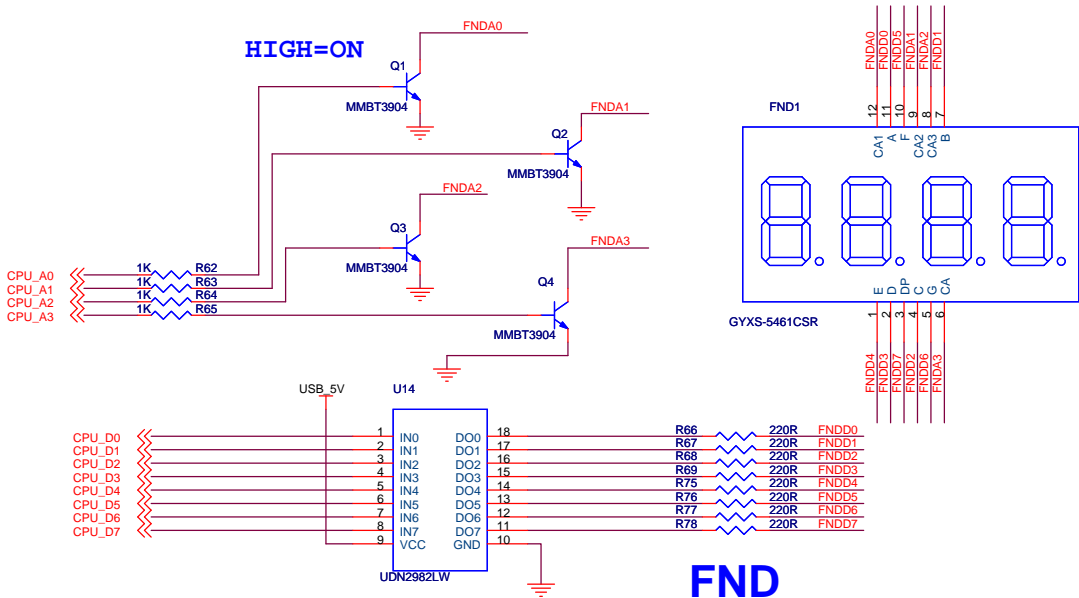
HIGH=ON

FNDA0
Q1
MMBT3904

FNDA1
Q2
MMBT3904

FNDA2
Q3
MMBT3904

FNDA3
Q4
MMBT3904

CPU_A0
CPU_A1
CPU_A2
CPU_A3
1K R62
1K R63
1K R64
1K R65

FNDA0
FNDD0
FNDD5
FNDA1
FNDA2
FNDD1

FND1
12 11 10 9 8 7
CA1 A F CA2 CA3 B

E D DP C G CA
1 2 3 4 5 6
GYXS-5461CSR

FNDD4
FNDD3
FNDD7
FNDD2
FNDD6
FNDA3

USB_5V
U14

CPU_D0
CPU_D1
CPU_D2
CPU_D3
CPU_D4
CPU_D5
CPU_D6
CPU_D7

| | | | |
|---|---|---|---|
| 1 | IN0 | DO0 | 18 |
| 2 | IN1 | DO1 | 17 |
| 3 | IN2 | DO2 | 16 |
| 4 | IN3 | DO3 | 15 |
| 5 | IN4 | DO4 | 14 |
| 6 | IN5 | DO5 | 13 |
| 7 | IN6 | DO6 | 12 |
| 8 | IN7 | DO7 | 11 |
| 9 | VCC | GND | 10 |

UDN2982LW

R66 220R FNDD0
R67 220R FNDD1
R68 220R FNDD2
R69 220R FNDD3
R75 220R FNDD4
R76 220R FNDD5
R77 220R FNDD6
R78 220R FNDD7

FND